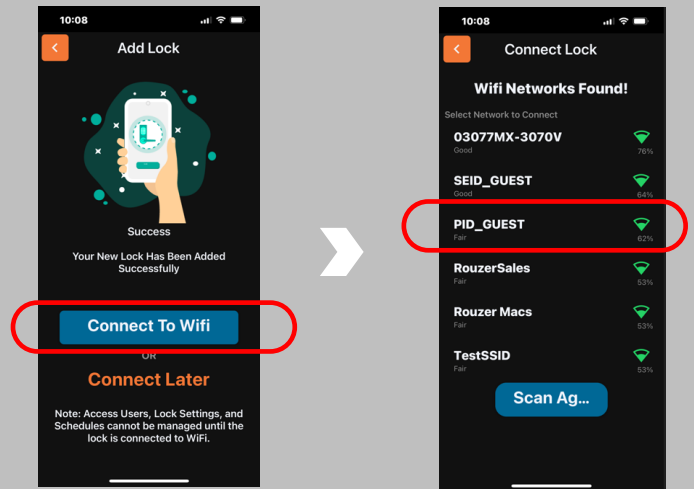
10:08

Add Lock

Success

Your New Lock Has Been Added Successfully

Connect To Wifi

OR

Connect Later

Note: Access Users, Lock Settings, and Schedules cannot be managed until the lock is connected to WiFi.

10:08

Connect Lock

Wifi Networks Found!

Select Network to Connect

03077MX-3070V
Good
76%

SEID_GUEST
Good
64%

PID_GUEST
Fair
62%

RouzerSales
Fair
53%

Rouzer Macs
Fair
53%

TestSSID
Fair
53%

Scan Ag...